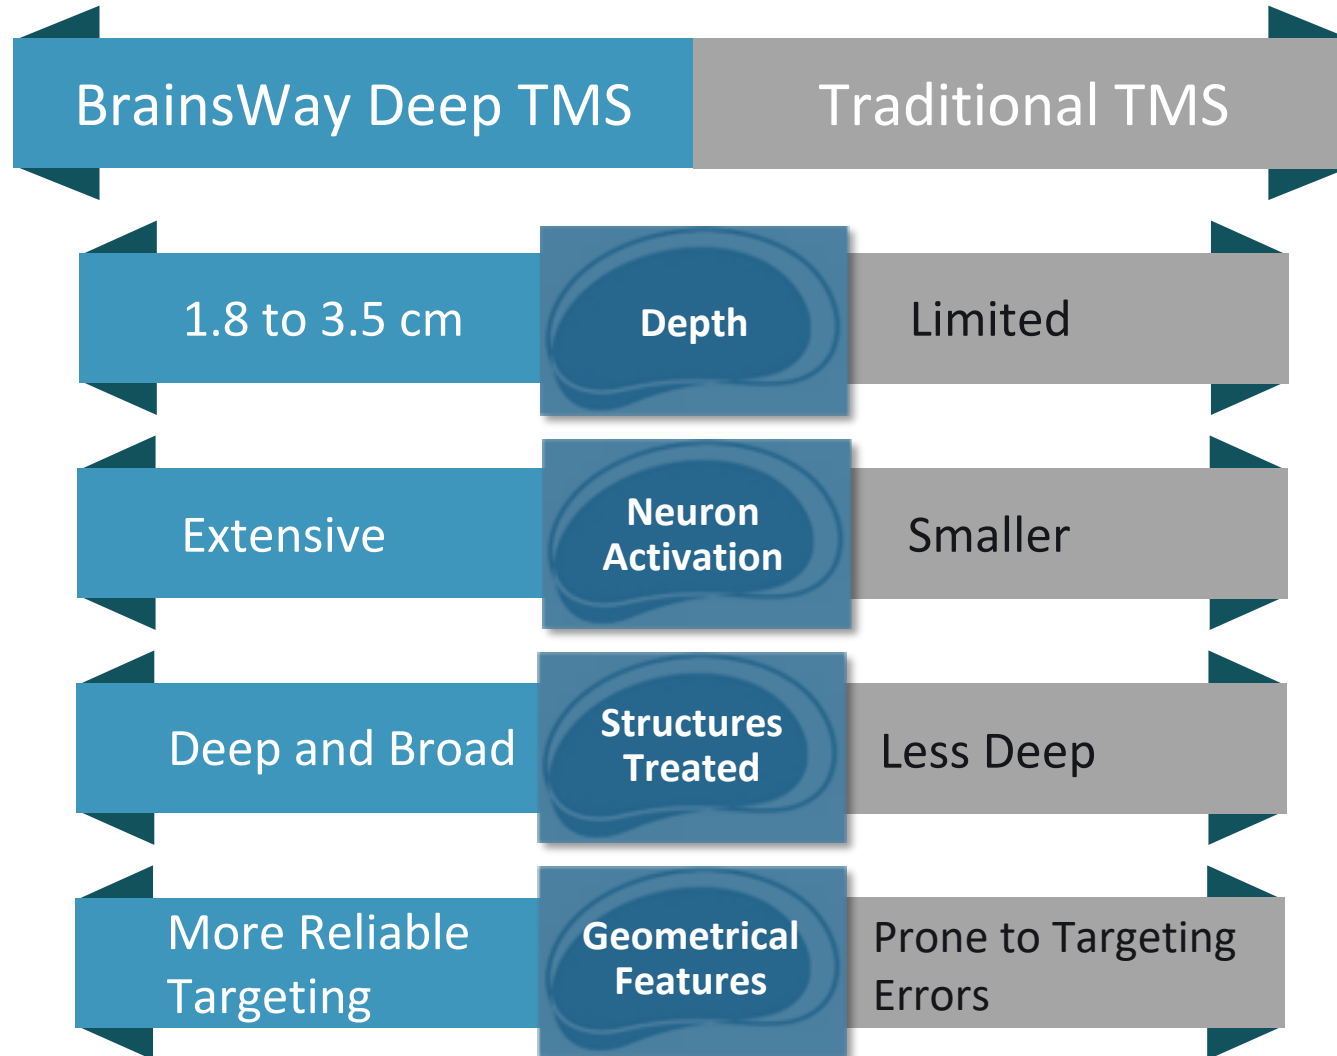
BrainsWay Deep TMS

Traditional TMS

1.8 to 3.5 cm

Depth

Limited

Extensive

Neuron Activation

Smaller

Deep and Broad

Structures Treated

Less Deep

More Reliable Targeting

Geometrical Features

Prone to Targeting Errors